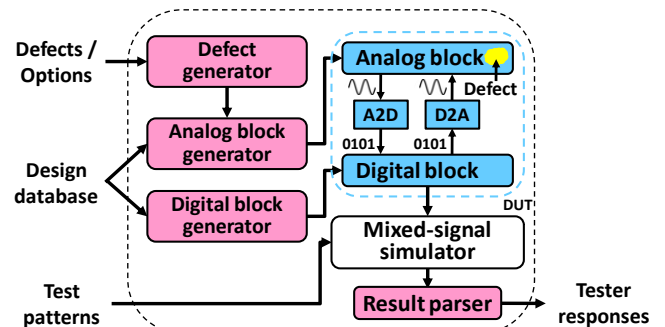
Defects / Options

Defect generator

Analog block generator

Design database

Digital block generator

Analog block

Defect

A2D

D2A

0101

0101

Digital block

DUT

Mixed-signal simulator

Test patterns

Result parser

Tester responses